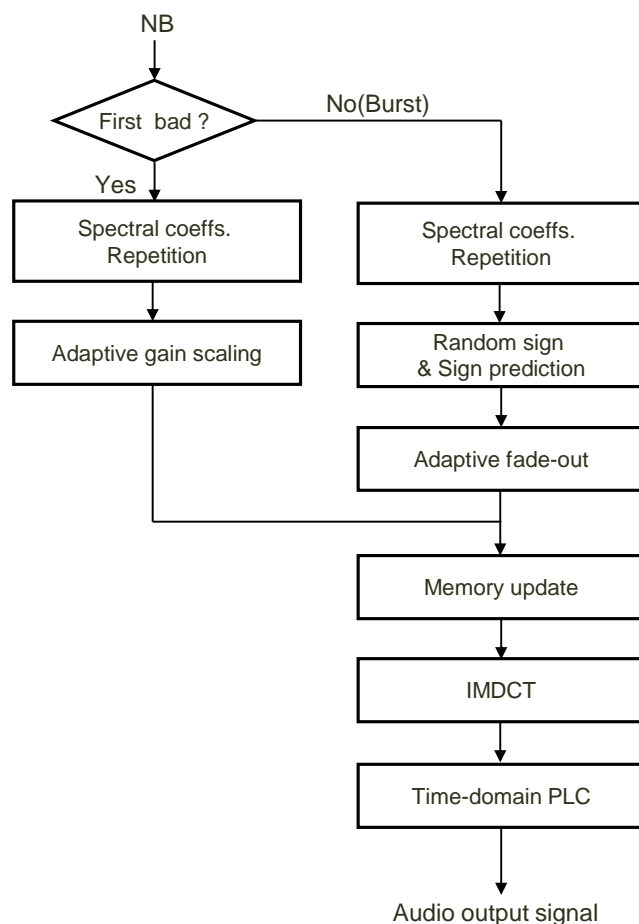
NB

First bad ?

No(Burst)

Yes

Spectral coeffs. Repetition

Spectral coeffs. Repetition

Adaptive gain scaling

Random sign & Sign prediction

Adaptive fade-out

Memory update

IMDCT

Time-domain PLC

Audio output signal